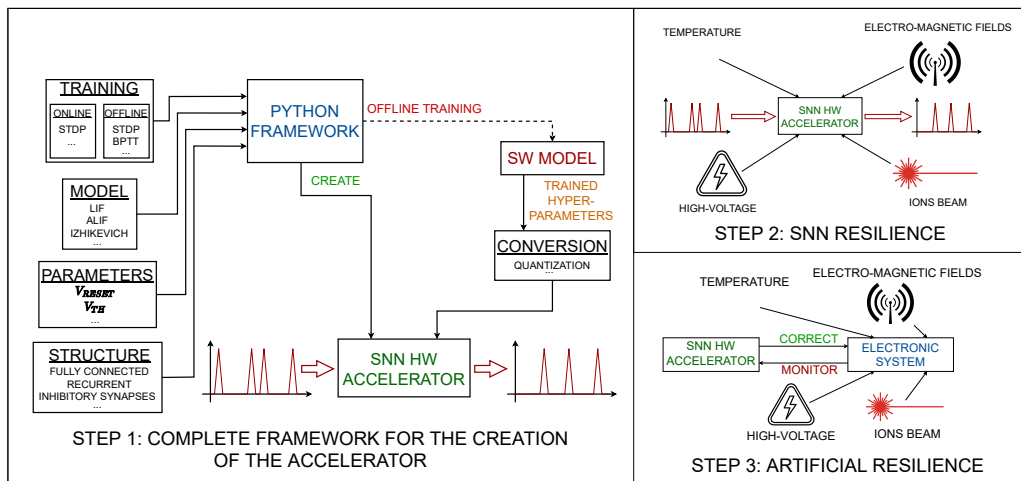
TRAINING

ONLINE
STDP
...

OFFLINE
STDP
BPTT
...

PYTHON FRAMEWORK

OFFLINE TRAINING

SW MODEL

MODEL
LIF
ALIF
IZHIKEVICH
...

CREATE

TRAINED HYPER-PARAMETERS

PARAMETERS
$V_{RESET}$
$V_{TH}$
...

CONVERSION
QUANTIZATION
...

STRUCTURE
FULLY CONNECTED
RECURRENT
INHIBITORY SYNAPSES
...

SNN HW ACCELERATOR

STEP 1: COMPLETE FRAMEWORK FOR THE CREATION OF THE ACCELERATOR

TEMPERATURE

ELECTRO-MAGNETIC FIELDS

SNN HW ACCELERATOR

HIGH-VOLTAGE

IONS BEAM

STEP 2: SNN RESILIENCE

TEMPERATURE

ELECTRO-MAGNETIC FIELDS

SNN HW ACCELERATOR

CORRECT

MONITOR

ELECTRONIC SYSTEM

HIGH-VOLTAGE

IONS BEAM

STEP 3: ARTIFICIAL RESILIENCE